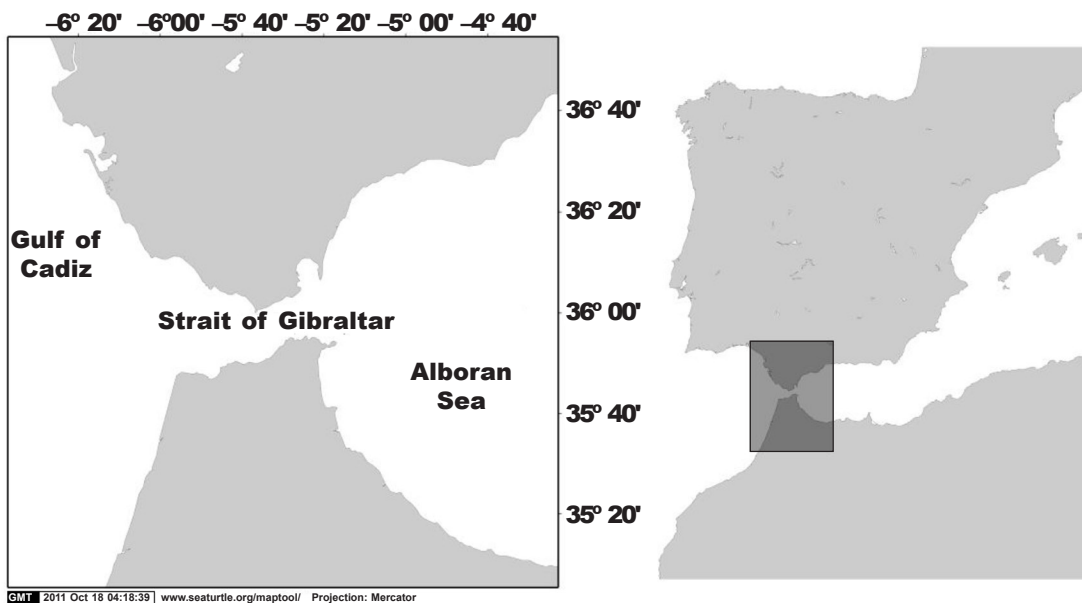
–6º 20' –6º00' –5º 40' –5º 20' –5º 00' –4º 40'

36º 40'

36º 20'

36º 00'

35º 40'

35º 20'

Gulf of Cadiz

Strait of Gibraltar

Alboran Sea

GMT 2011 Oct 18 04:18:39 www.seaturtle.org/maptool/ Projection: Mercator